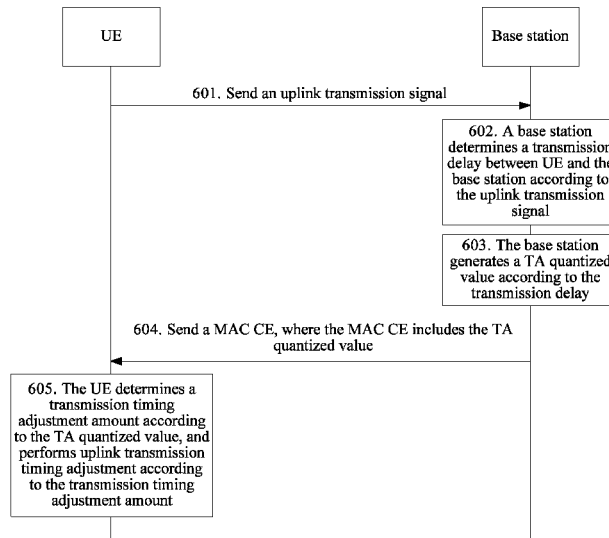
UE

Base station

601. Send an uplink transmission signal

602. A base station determines a transmission delay between UE and the base station according to the uplink transmission signal

603. The base station generates a TA quantized value according to the transmission delay

604. Send a MAC CE, where the MAC CE includes the TA quantized value

605. The UE determines a transmission timing adjustment amount according to the TA quantized value, and performs uplink transmission timing adjustment according to the transmission timing adjustment amount